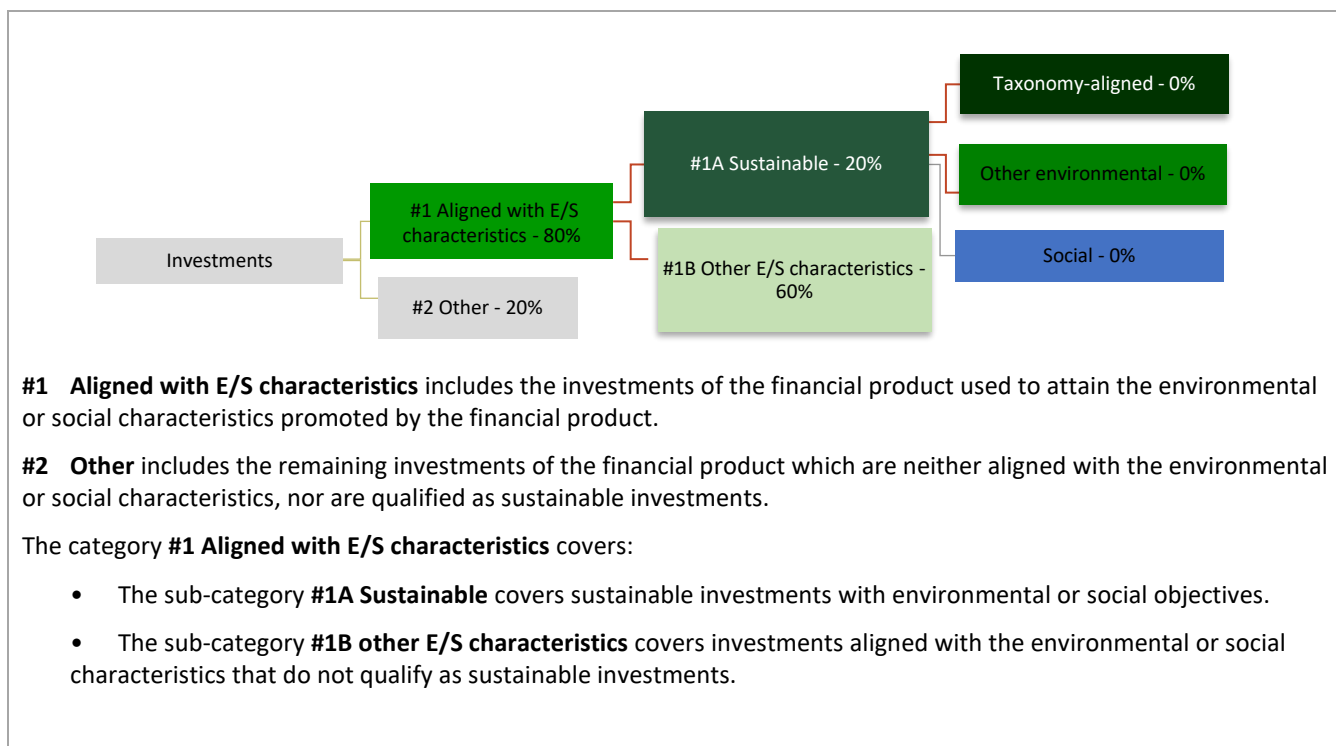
Taxonomy-aligned - 0%

#1A Sustainable - 20%

Other environmental - 0%

#1 Aligned with E/S characteristics - 80%

Investments

Social - 0%

#1B Other E/S characteristics - 60%

#2 Other - 20%

**#1 Aligned with E/S characteristics** includes the investments of the financial product used to attain the environmental or social characteristics promoted by the financial product.

**#2 Other** includes the remaining investments of the financial product which are neither aligned with the environmental or social characteristics, nor are qualified as sustainable investments.

The category **#1 Aligned with E/S characteristics** covers:

• The sub-category **#1A Sustainable** covers sustainable investments with environmental or social objectives.

• The sub-category **#1B other E/S characteristics** covers investments aligned with the environmental or social characteristics that do not qualify as sustainable investments.